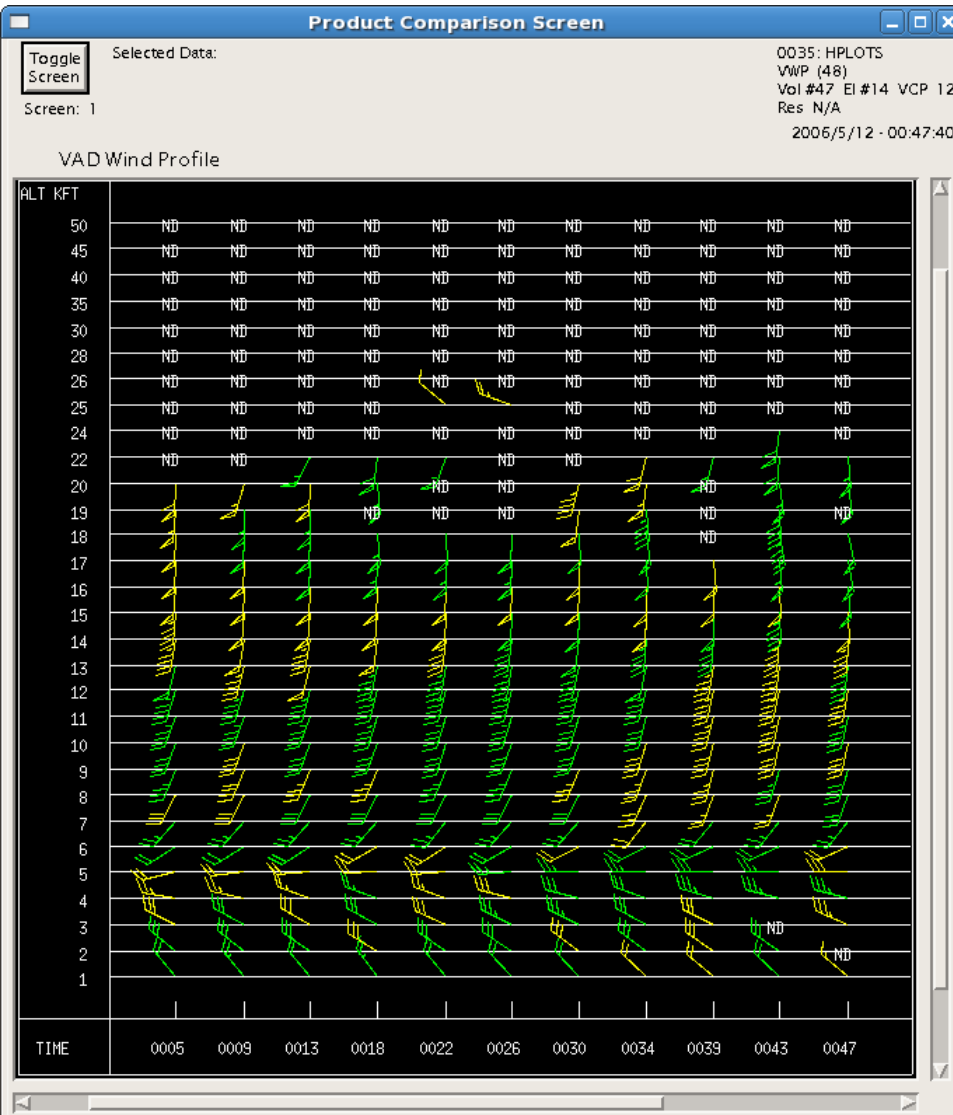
Product Comparison Screen

Toggle Screen

Screen: 1

Selected Data:

0035: HPLOTS
VWP (48)
Vol #47 El #14 VCP 12
Res N/A

2006/5/12 - 00:47:40

VAD Wind Profile

ALT KFT

| ALT KFT | | | | | | | | | | | |
|---|---|---|---|---|---|---|---|---|---|---|---|
| 50 | ND | ND | ND | ND | ND | ND | ND | ND | ND | ND | ND |
| 45 | ND | ND | ND | ND | ND | ND | ND | ND | ND | ND | ND |
| 40 | ND | ND | ND | ND | ND | ND | ND | ND | ND | ND | ND |
| 35 | ND | ND | ND | ND | ND | ND | ND | ND | ND | ND | ND |
| 30 | ND | ND | ND | ND | ND | ND | ND | ND | ND | ND | ND |
| 28 | ND | ND | ND | ND | ND | ND | ND | ND | ND | ND | ND |
| 26 | ND | ND | ND | ND | ND | ND | ND | ND | ND | ND | ND |
| 25 | ND | ND | ND | ND | | | ND | ND | ND | ND | ND |
| 24 | ND | ND | ND | ND | ND | ND | ND | ND | ND | | ND |
| 22 | ND | ND | | | | ND | ND | | | | |
| 20 | | | | | ND | ND | | | ND | | |
| 19 | | | | ND | ND | ND | | | ND | | ND |
| 18 | | | | | | | | | ND | | |
| 17 | | | | | | | | | | | |
| 16 | | | | | | | | | | | |
| 15 | | | | | | | | | | | |
| 14 | | | | | | | | | | | |
| 13 | | | | | | | | | | | |
| 12 | | | | | | | | | | | |
| 11 | | | | | | | | | | | |
| 10 | | | | | | | | | | | |
| 9 | | | | | | | | | | | |
| 8 | | | | | | | | | | | |
| 7 | | | | | | | | | | | |
| 6 | | | | | | | | | | | |
| 5 | | | | | | | | | | | |
| 4 | | | | | | | | | | | |
| 3 | | | | | | | | | | ND | |
| 2 | | | | | | | | | | | ND |
| 1 | | | | | | | | | | | |
| TIME | 0005 | 0009 | 0013 | 0018 | 0022 | 0026 | 0030 | 0034 | 0039 | 0043 | 0047 |